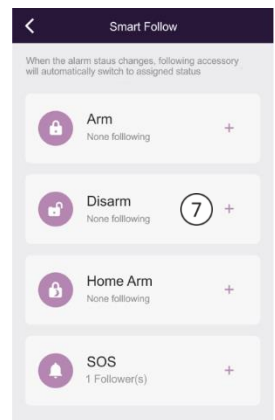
Smart Follow

When the alarm staus changes, following accessory will automatically switch to assigned status

Arm
None folllowing
+

Disarm
None folllowing
7
+

Home Arm
None folllowing
+

SOS
1 Follower(s)
+